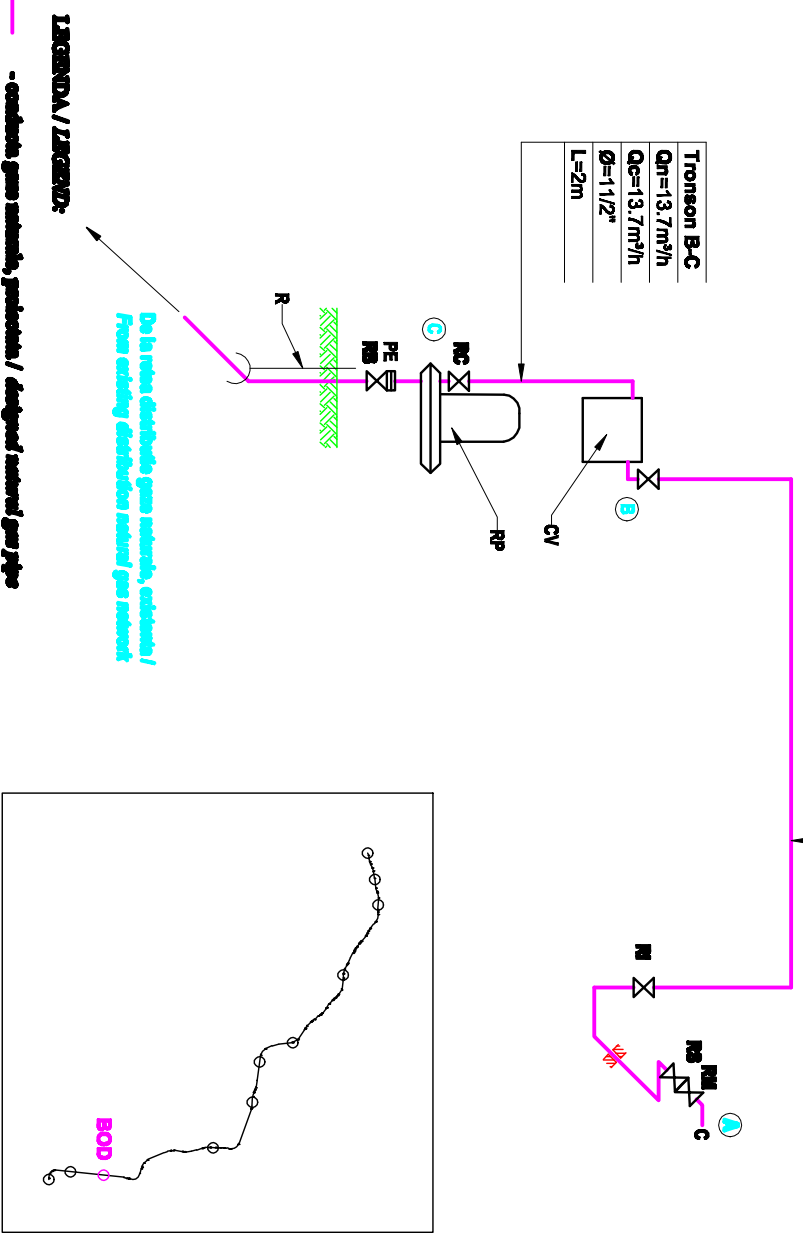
LEGENDA / LEGEND:

- conducta gaze naturale, proiectata / designed natural gas pipe

Tronson B-C
Qn=13.7m³/h
Qc=13.7m³/h
Ø=1 1/2"
L=2m

R

PE
RS

RC

C

CV

B

RP

De la retea distributie gaze naturale, existenta / From existing distribution natural gas network

RI

RS

RM

A

C

BOD